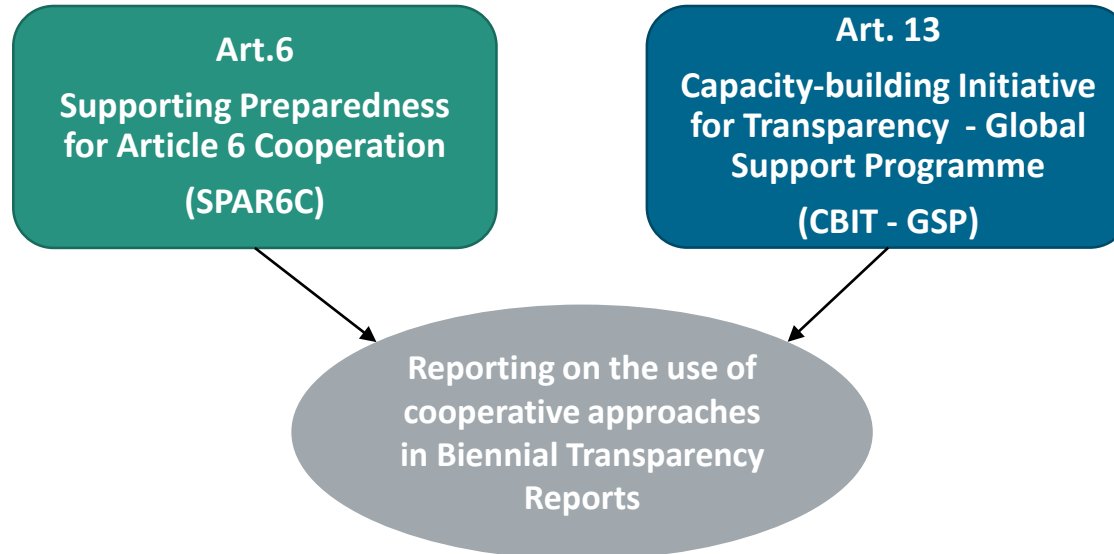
Art.6

Supporting Preparedness for Article 6 Cooperation

(SPAR6C)

Art. 13

Capacity-building Initiative for Transparency - Global Support Programme

(CBIT - GSP)

Reporting on the use of cooperative approaches in Biennial Transparency Reports